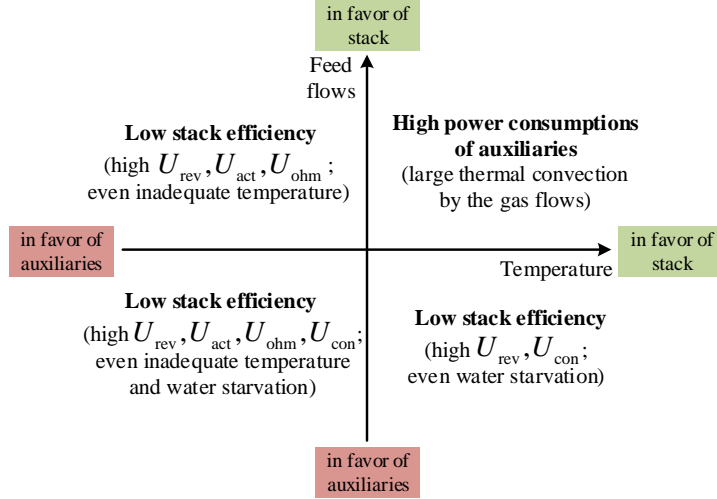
in favor of stack

Feed flows

Low stack efficiency
(high $U_{\mathrm{rev}}, U_{\mathrm{act}}, U_{\mathrm{ohm}}$; even inadequate temperature)

High power consumptions of auxiliaries
(large thermal convection by the gas flows)

in favor of auxiliaries

in favor of stack

Temperature

Low stack efficiency
(high $U_{\mathrm{rev}}, U_{\mathrm{act}}, U_{\mathrm{ohm}}, U_{\mathrm{con}}$; even inadequate temperature and water starvation)

Low stack efficiency
(high $U_{\mathrm{rev}}, U_{\mathrm{con}}$; even water starvation)

in favor of auxiliaries